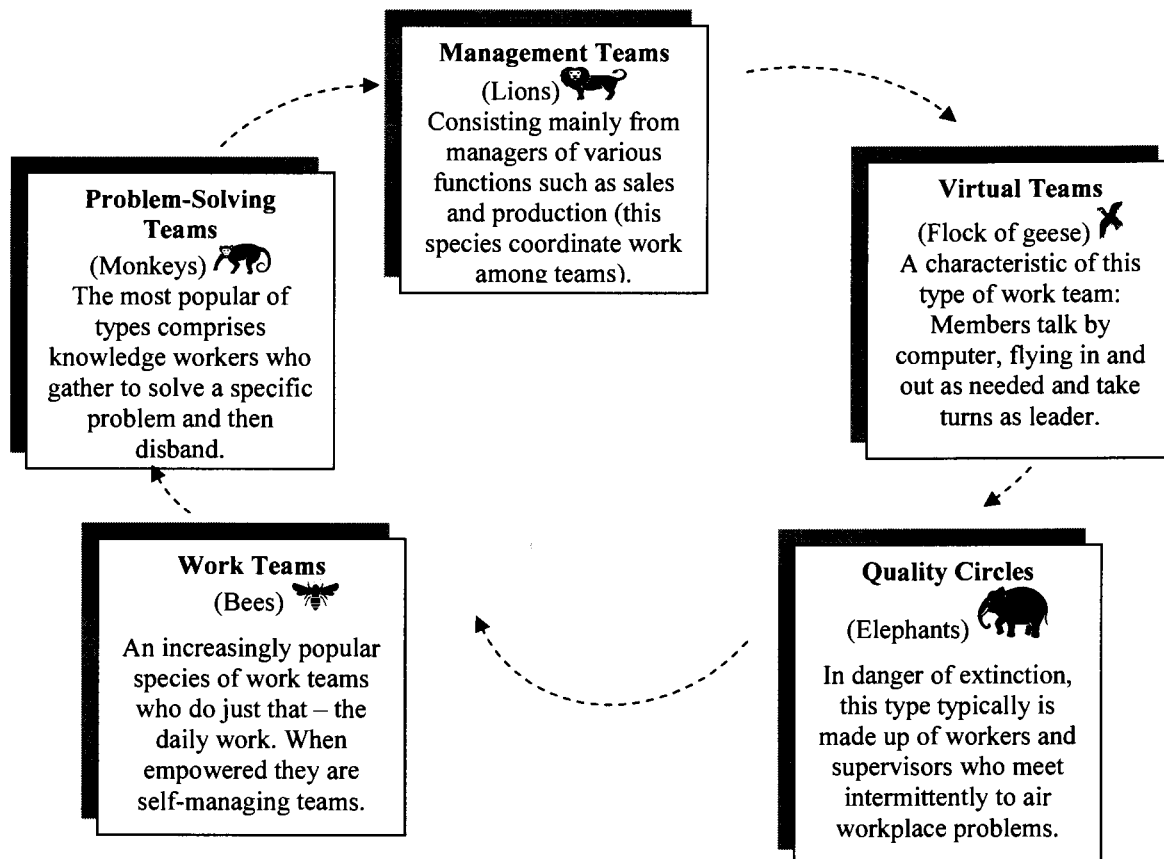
**Management Teams**
(Lions)
Consisting mainly from managers of various functions such as sales and production (this species coordinate work among teams).

**Virtual Teams**
(Flock of geese)
A characteristic of this type of work team: Members talk by computer, flying in and out as needed and take turns as leader.

**Quality Circles**
(Elephants)
In danger of extinction, this type typically is made up of workers and supervisors who meet intermittently to air workplace problems.

**Work Teams**
(Bees)
An increasingly popular species of work teams who do just that – the daily work. When empowered they are self-managing teams.

**Problem-Solving Teams**
(Monkeys)
The most popular of types comprises knowledge workers who gather to solve a specific problem and then disband.